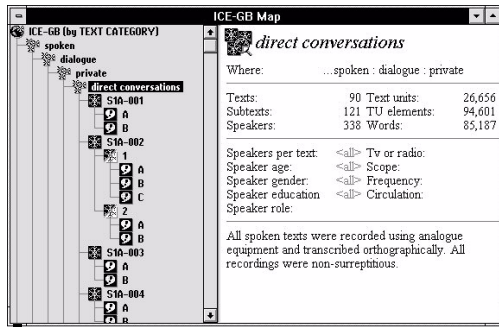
ICE-GB Map

ICE-GB [by TEXT CATEGORY]
spoken
dialogue
private
direct conversations
S1A-001
A
B
S1A-002
1
A
B
C
2
A
B
S1A-003
A
B
S1A-004
A
B

direct conversations

Where: ...spoken : dialogue : private

| | | | |
|---|---|---|---|
| Texts: | 90 | Text units: | 26,656 |
| Subtexts: | 121 | TU elements: | 94,601 |
| Speakers: | 338 | Words: | 85,187 |

| | | |
|---|---|---|
| Speakers per text: | <all> | Tv or radio: |
| Speaker age: | <all> | Scope: |
| Speaker gender: | <all> | Frequency: |
| Speaker education | <all> | Circulation: |
| Speaker role: | | |

All spoken texts were recorded using analogue equipment and transcribed orthographically. All recordings were non-surreptitious.